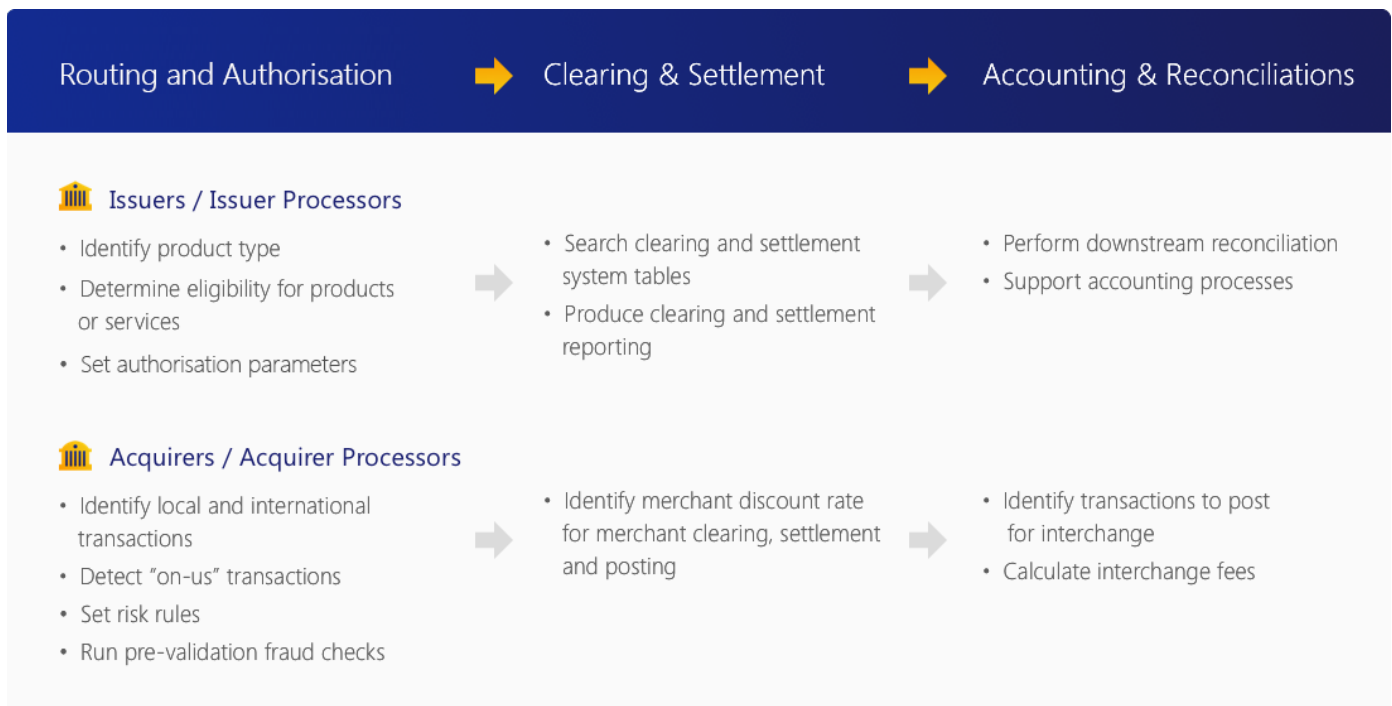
Routing and Authorisation

Clearing & Settlement

Accounting & Reconciliations

Issuers / Issuer Processors

• Identify product type
• Determine eligibility for products or services
• Set authorisation parameters

• Search clearing and settlement system tables
• Produce clearing and settlement reporting

• Perform downstream reconciliation
• Support accounting processes

Acquirers / Acquirer Processors

• Identify local and international transactions
• Detect "on-us" transactions
• Set risk rules
• Run pre-validation fraud checks

• Identify merchant discount rate for merchant clearing, settlement and posting

• Identify transactions to post for interchange
• Calculate interchange fees